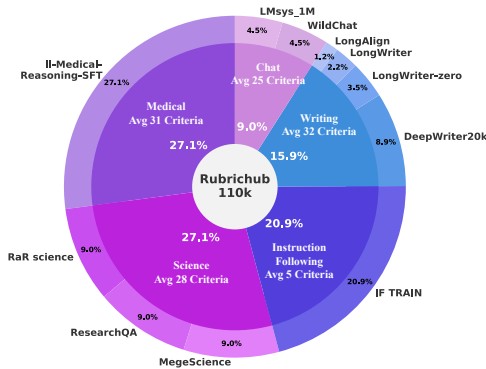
Rubrichub
110k

Chat
Avg 25 Criteria
9.0%

Writing
Avg 32 Criteria
15.9%

Medical
Avg 31 Criteria
27.1%

Science
Avg 28 Criteria
27.1%

Instruction
Following
Avg 5 Criteria
20.9%

LMsys_1M
4.5%
WildChat
4.5%
LongAlign
1.2%
LongWriter
2.2%
LongWriter-zero
3.5%
DeepWriter20k
8.9%
IF TRAIN
20.9%
MegeScience
9.0%
ResearchQA
9.0%
RaR science
9.0%
II-Medical-Reasoning-SFT
27.1%